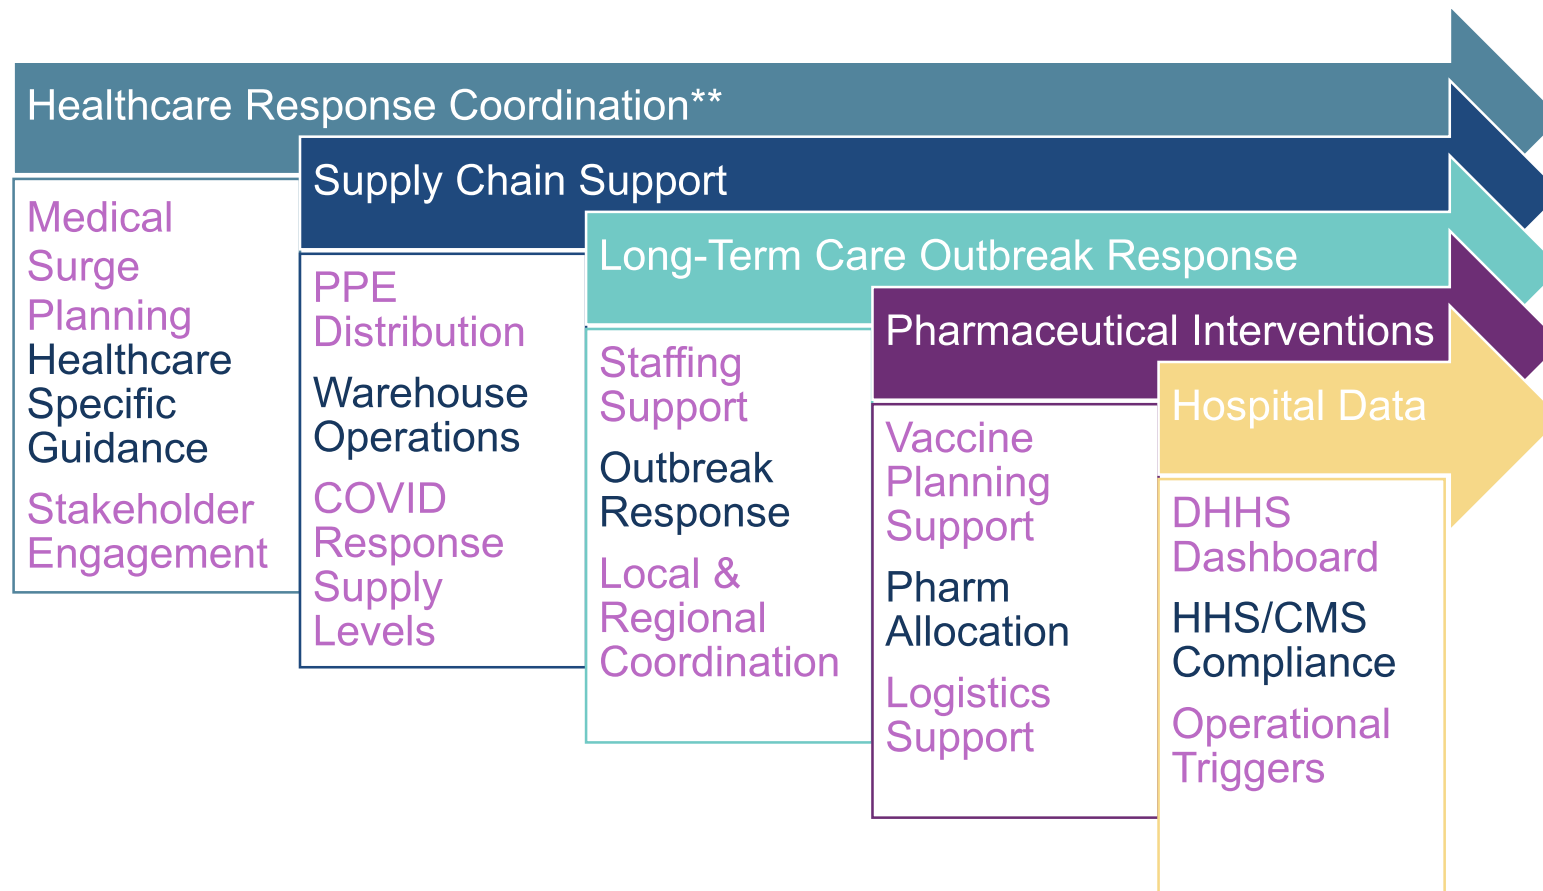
Healthcare Response Coordination**

Medical Surge Planning

Healthcare Specific Guidance

Stakeholder Engagement

Supply Chain Support

PPE Distribution

Warehouse Operations

COVID Response Supply Levels

Long-Term Care Outbreak Response

Staffing Support

Outbreak Response

Local & Regional Coordination

Pharmaceutical Interventions

Vaccine Planning Support

Pharm Allocation

Logistics Support

Hospital Data

DHHS Dashboard

HHS/CMS Compliance

Operational Triggers